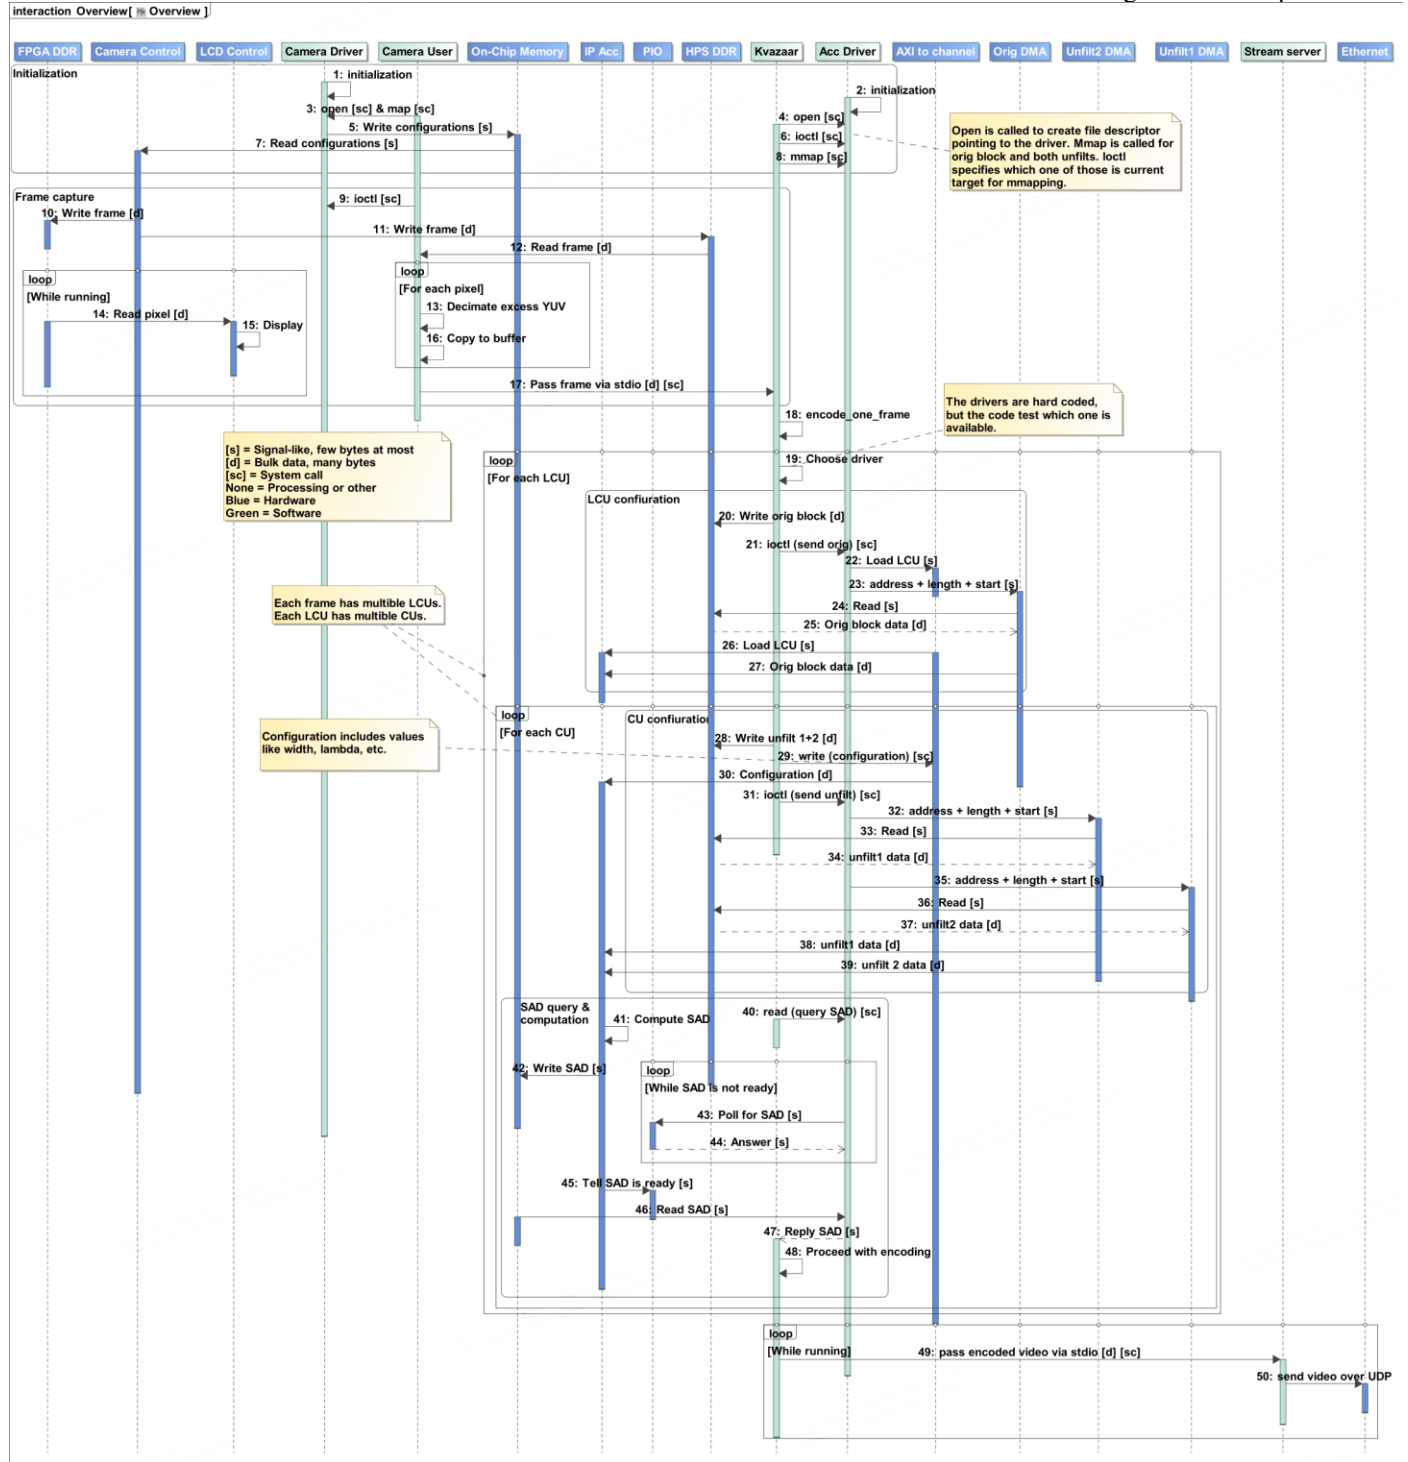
interaction Overview[ Overview ]

FPGA DDR | Camera Control | LCD Control | Camera Driver | Camera User | On-Chip Memory | IP Acc | PIO | HPS DDR | Kvazaar | Acc Driver | AXI to channel | Orig DMA | Unfilt2 DMA | Unfilt1 DMA | Stream server | Ethernet

Initialization
1: initialization
2: initialization
3: open [sc] & map [sc]
4: open [sc]
5: Write configurations [s]
6: ioctl [sc]
7: Read configurations [s]
8: mmap [sc]

Open is called to create file descriptor pointing to the driver. Mmap is called for orig block and both unfilts. Ioctl specifies which one of those is current target for mmapping.

Frame capture
9: ioctl [sc]
10: Write frame [d]
11: Write frame [d]
12: Read frame [d]
loop
[While running]
14: Read pixel [d]
15: Display
loop
[For each pixel]
13: Decimate excess YUV
16: Copy to buffer
17: Pass frame via stdio [d] [sc]
18: encode_one_frame

The drivers are hard coded, but the code test which one is available.

[s] = Signal-like, few bytes at most
[d] = Bulk data, many bytes
[sc] = System call
None = Processing or other
Blue = Hardware
Green = Software

loop
[For each LCU]
19: Choose driver
LCU confiuration
20: Write orig block [d]
21: ioctl (send orig) [sc]
22: Load LCU [s]
23: address + length + start [s]
24: Read [s]
25: Orig block data [d]
26: Load LCU [s]
27: Orig block data [d]

Each frame has multible LCUs. Each LCU has multible CUs.

Configuration includes values like width, lambda, etc.

loop
[For each CU]
CU confiuration
28: Write unfilt 1+2 [d]
29: write (configuration) [sc]
30: Configuration [d]
31: ioctl (send unfilt) [sc]
32: address + length + start [s]
33: Read [s]
34: unfilt1 data [d]
35: address + length + start [s]
36: Read [s]
37: unfilt2 data [d]
38: unfilt1 data [d]
39: unfilt 2 data [d]

SAD query & computation
40: read (query SAD) [sc]
41: Compute SAD
42: Write SAD [s]
loop
[While SAD is not ready]
43: Poll for SAD [s]
44: Answer [s]
45: Tell SAD is ready [s]
46: Read SAD [s]
47: Reply SAD [s]
48: Proceed with encoding

loop
[While running]
49: pass encoded video via stdio [d] [sc]
50: send video over UDP